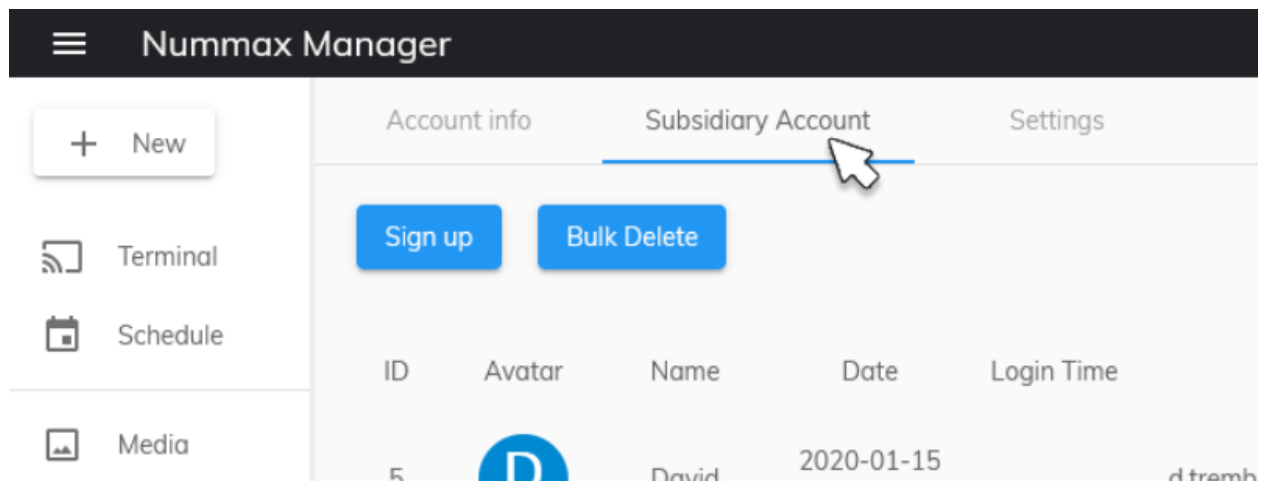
Nummax Manager

New

Terminal

Schedule

Media

Account info Subsidiary Account Settings

Sign up Bulk Delete

| ID | Avatar | Name | Date | Login Time | |
|---|---|---|---|---|---|
| 5 | D | David | 2020-01-15 | | d.tremb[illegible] |